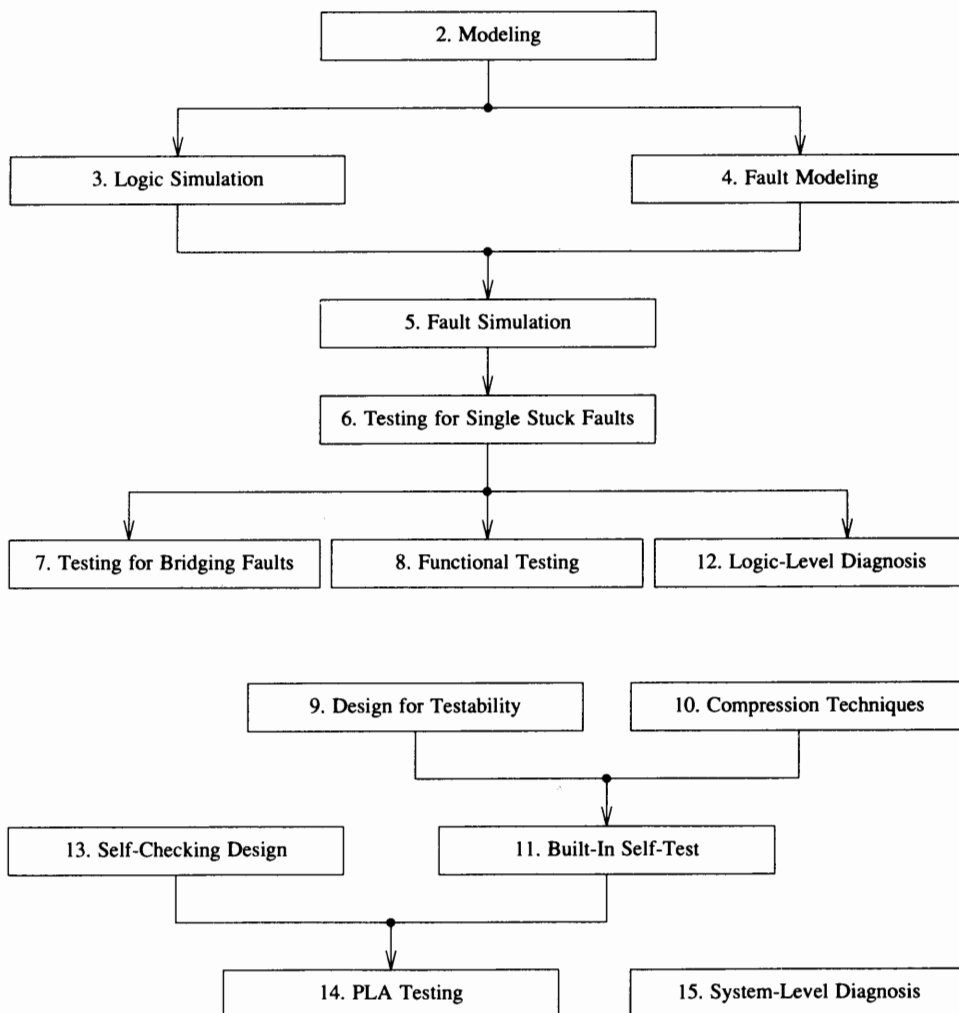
2. Modeling

3. Logic Simulation

4. Fault Modeling

5. Fault Simulation

6. Testing for Single Stuck Faults

7. Testing for Bridging Faults

8. Functional Testing

12. Logic-Level Diagnosis

9. Design for Testability

10. Compression Techniques

13. Self-Checking Design

11. Built-In Self-Test

14. PLA Testing

15. System-Level Diagnosis